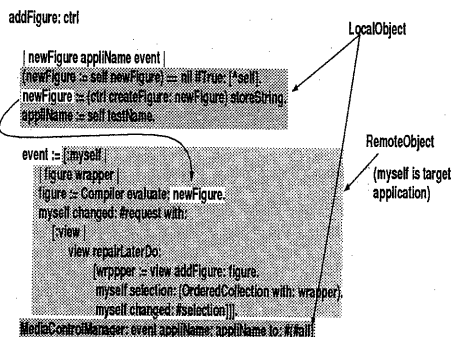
addFigure: ctrl

LocalObject

| newFigure appliName event |
(newFigure := self newFigure) == nil ifTrue: [^self].
newFigure := (ctrl createFigure: newFigure) storeString.
appliName := self testName.

RemoteObject

(myself is target application)

event := [:myself |
| figure wrapper |
figure := Compiler evaluate: newFigure.
myself changed: #request with:
[:view |
view repairLaterDo:
[wrppper := view addFigure: figure.
myself selection: (OrderedCollection with: wrapper).
myself changed: #selection]]].
MediaControlManager: event appliName: appliName to: #(#all)